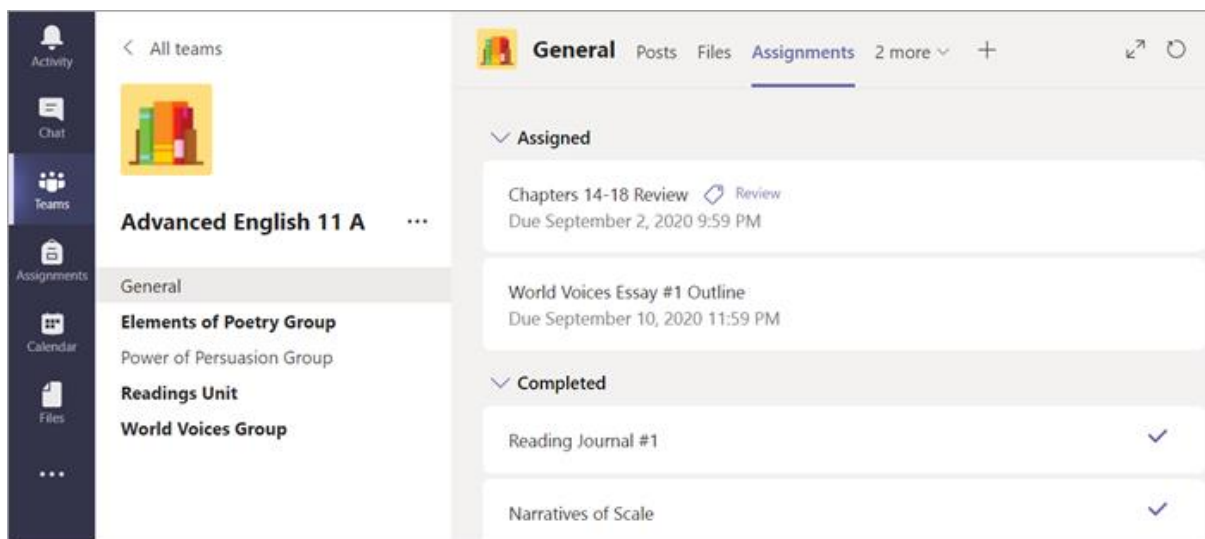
Activity
Chat
Teams
Assignments
Calendar
Files
...

< All teams

Advanced English 11 A ...

General
Elements of Poetry Group
Power of Persuasion Group
Readings Unit
World Voices Group

General Posts Files Assignments 2 more +

Assigned

Chapters 14-18 Review Review
Due September 2, 2020 9:59 PM

World Voices Essay #1 Outline
Due September 10, 2020 11:59 PM

Completed

Reading Journal #1

Narratives of Scale